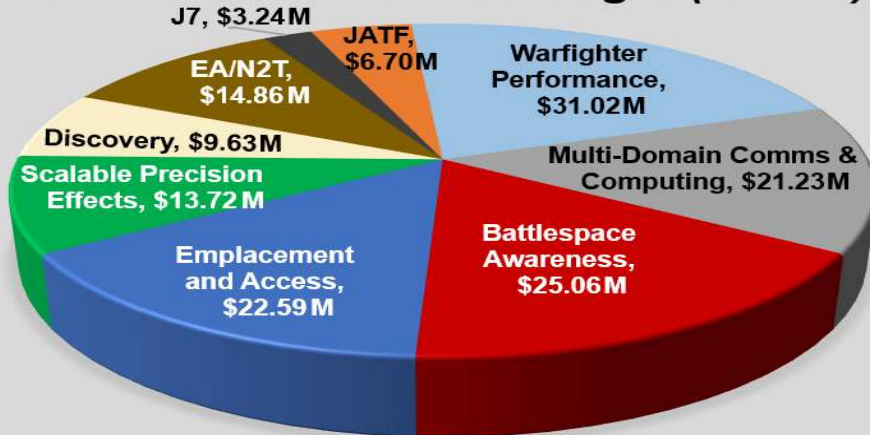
J7, $3.24M

JATF, $6.70M

Warfighter Performance, $31.02M

EA/N2T, $14.86M

Discovery, $9.63M

Multi-Domain Comms & Computing, $21.23M

Scalable Precision Effects, $13.72M

Emplacement and Access, $22.59M

Battlespace Awareness, $25.06M